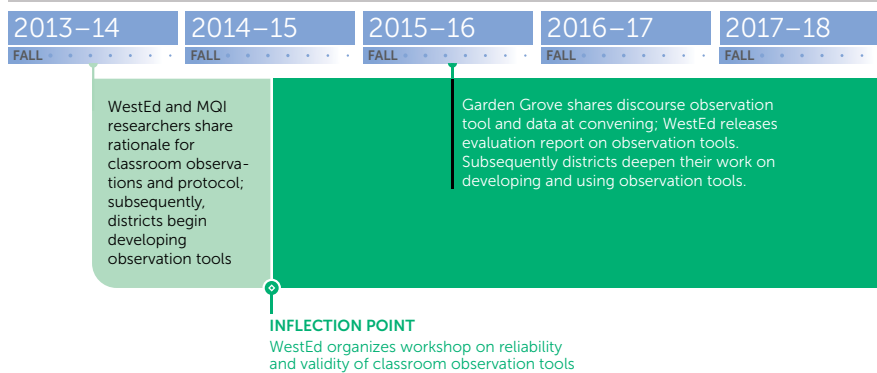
2013–14
FALL

2014–15
FALL

2015–16
FALL

2016–17
FALL

2017–18
FALL

WestEd and MQI researchers share rationale for classroom observations and protocol; subsequently, districts begin developing observation tools

Garden Grove shares discourse observation tool and data at convening; WestEd releases evaluation report on observation tools. Subsequently districts deepen their work on developing and using observation tools.

INFLECTION POINT
WestEd organizes workshop on reliability and validity of classroom observation tools